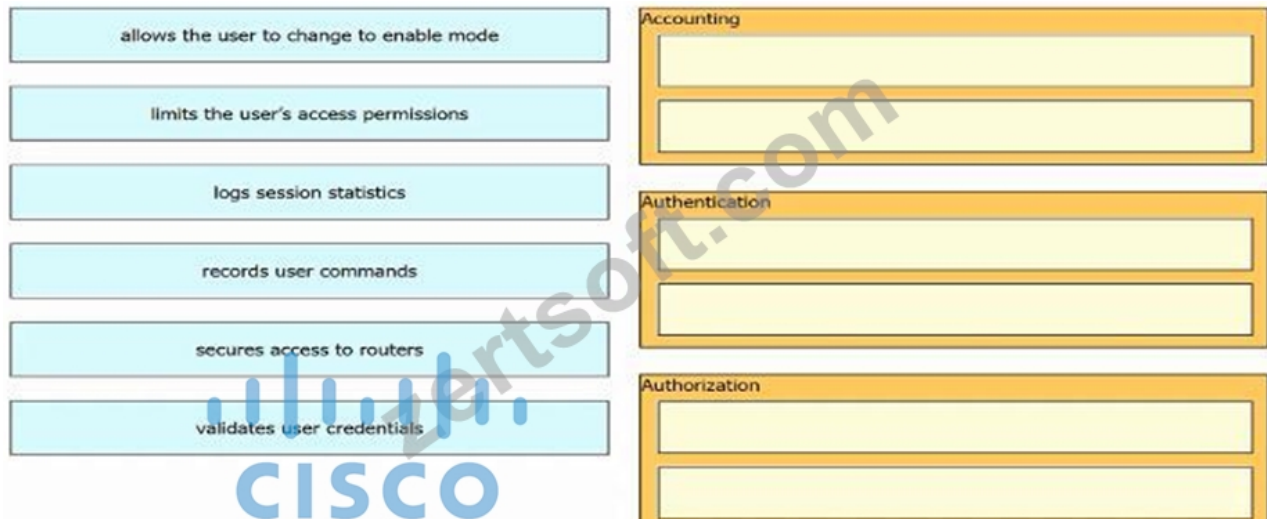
allows the user to change to enable mode

limits the user's access permissions

logs session statistics

records user commands

secures access to routers

validates user credentials

CISCO

zertsoft.com

Accounting

Authentication

Authorization